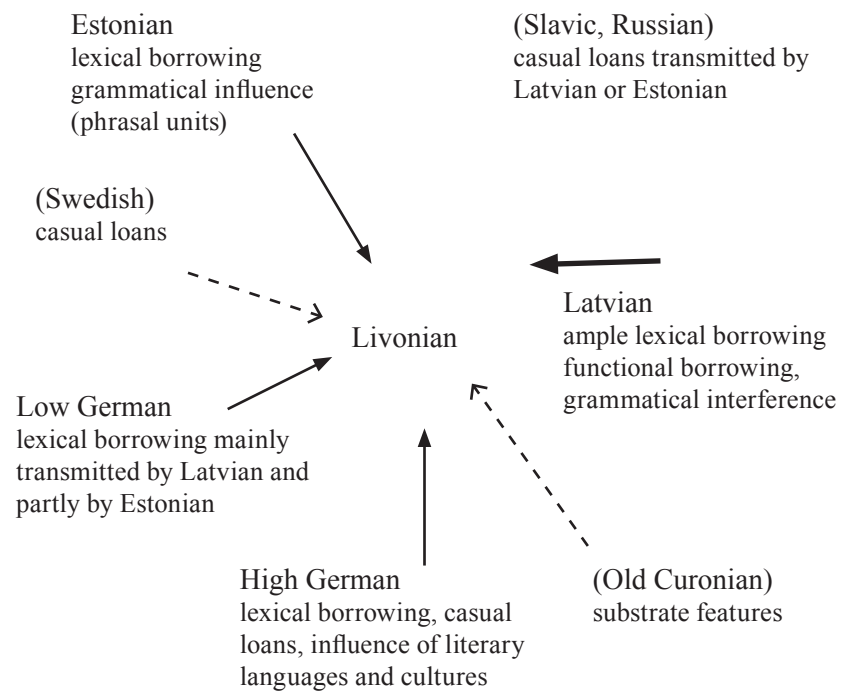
Estonian
lexical borrowing
grammatical influence
(phrasal units)

(Slavic, Russian)
casual loans transmitted by
Latvian or Estonian

(Swedish)
casual loans

Livonian

Latvian
ample lexical borrowing
functional borrowing,
grammatical interference

Low German
lexical borrowing mainly
transmitted by Latvian and
partly by Estonian

High German
lexical borrowing, casual
loans, influence of literary
languages and cultures

(Old Curonian)
substrate features